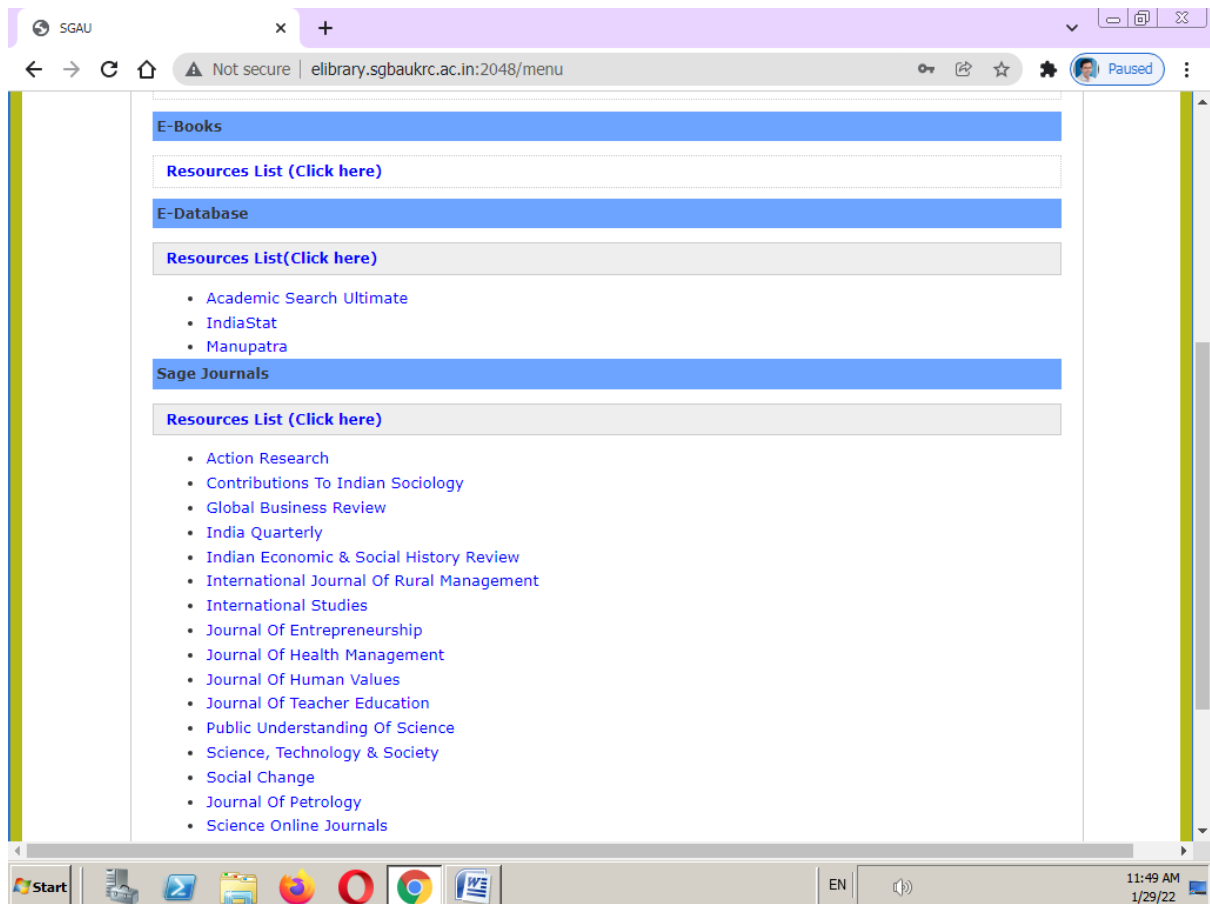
SGAU ×
+

Not secure | elibrary.sgbaukrc.ac.in:2048/menu

Paused

E-Books

Resources List (Click here)

E-Database

Resources List(Click here)

- Academic Search Ultimate
- IndiaStat
- Manupatra

Sage Journals

Resources List (Click here)

- Action Research
- Contributions To Indian Sociology
- Global Business Review
- India Quarterly
- Indian Economic & Social History Review
- International Journal Of Rural Management
- International Studies
- Journal Of Entrepreneurship
- Journal Of Health Management
- Journal Of Human Values
- Journal Of Teacher Education
- Public Understanding Of Science
- Science, Technology & Society
- Social Change
- Journal Of Petrology
- Science Online Journals

Start

EN

11:49 AM
1/29/22